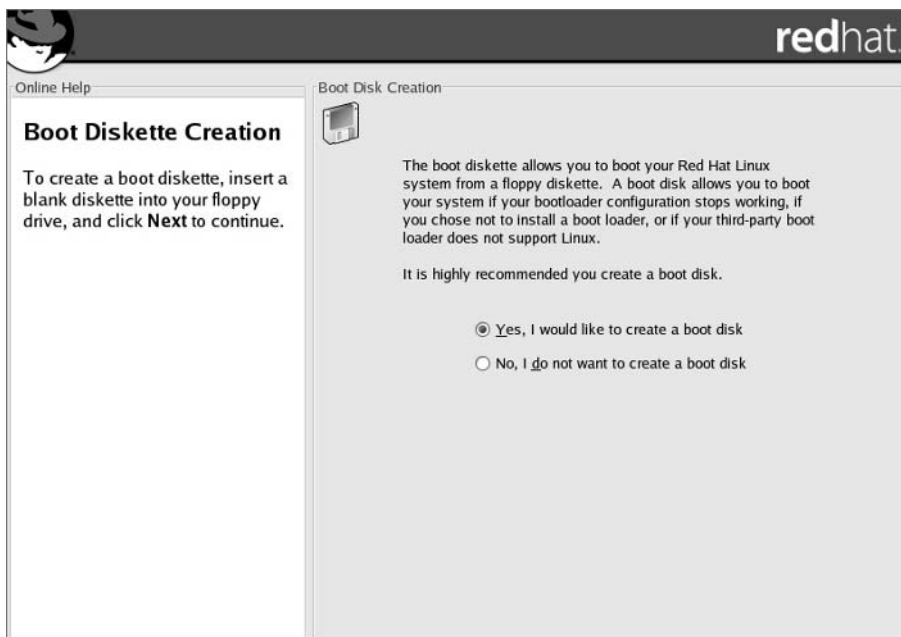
redhat.

Online Help

Boot Diskette Creation

To create a boot diskette, insert a blank diskette into your floppy drive, and click **Next** to continue.

Boot Disk Creation

The boot diskette allows you to boot your Red Hat Linux system from a floppy diskette. A boot disk allows you to boot your system if your bootloader configuration stops working, if you chose not to install a boot loader, or if your third-party boot loader does not support Linux.

It is highly recommended you create a boot disk.

Yes, I would like to create a boot disk

No, I do not want to create a boot disk